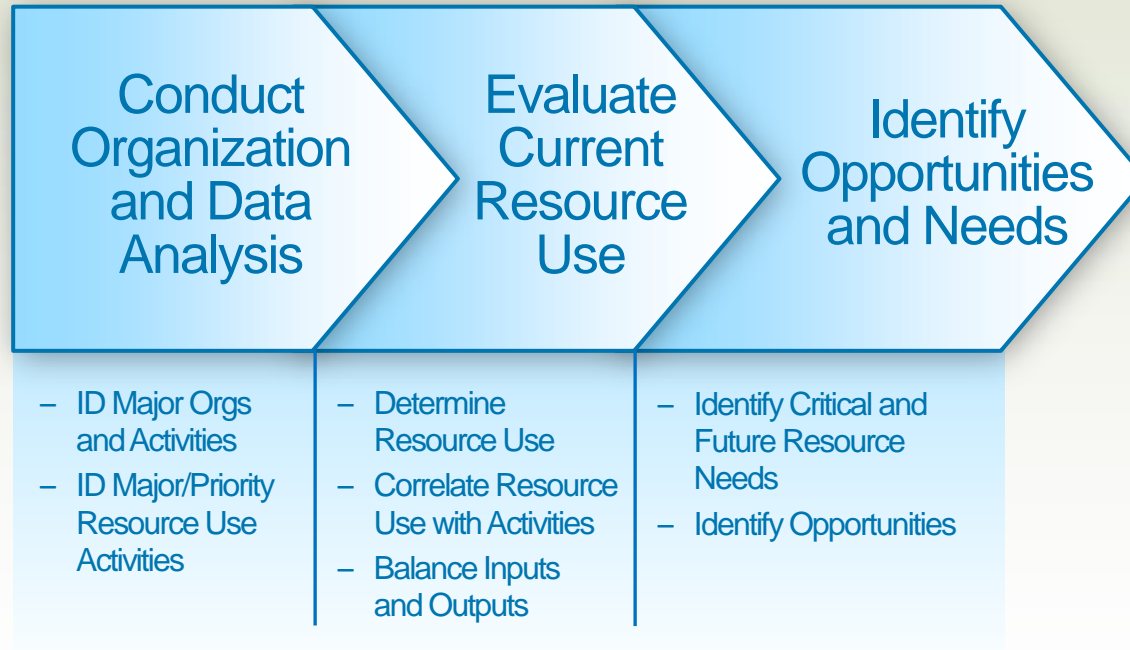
Conduct Organization and Data Analysis

Evaluate Current Resource Use

Identify Opportunities and Needs

– ID Major Orgs and Activities
– ID Major/Priority Resource Use Activities

– Determine Resource Use
– Correlate Resource Use with Activities
– Balance Inputs and Outputs

– Identify Critical and Future Resource Needs
– Identify Opportunities